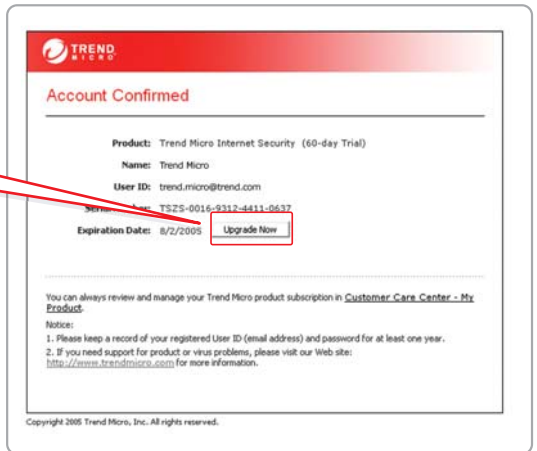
TREND MICRO

Account Confirmed

Product: Trend Micro Internet Security (60-day Trial)

Name: Trend Micro

User ID: trend.micro@trend.com

Seri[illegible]: TSZS-0016-9312-4411-0637

Expiration Date: 8/2/2005 Upgrade Now

You can always review and manage your Trend Micro product subscription in Customer Care Center - My Product.

Notice:

1. Please keep a record of your registered User ID (email address) and password for at least one year.

2. If you need support for product or virus problems, please visit our Web site: http://www.trendmicro.com for more information.

Copyright 2005 Trend Micro, Inc. All rights reserved.